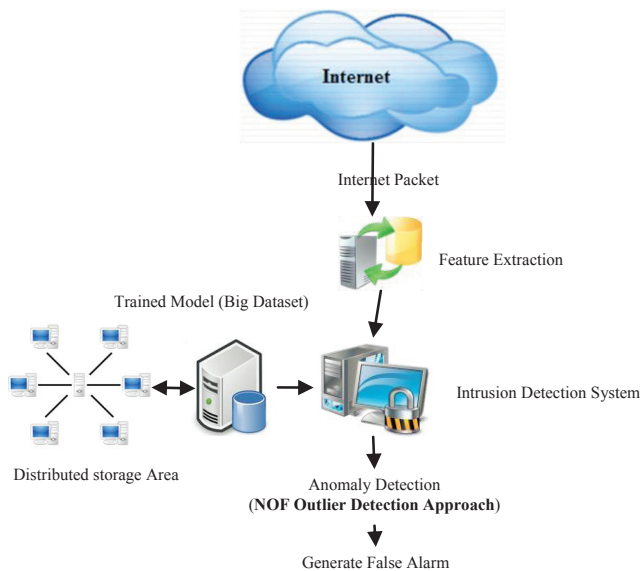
Internet

Internet Packet

Feature Extraction

Trained Model (Big Dataset)

Intrusion Detection System

Distributed storage Area

Anomaly Detection
(NOF Outlier Detection Approach)

Generate False Alarm